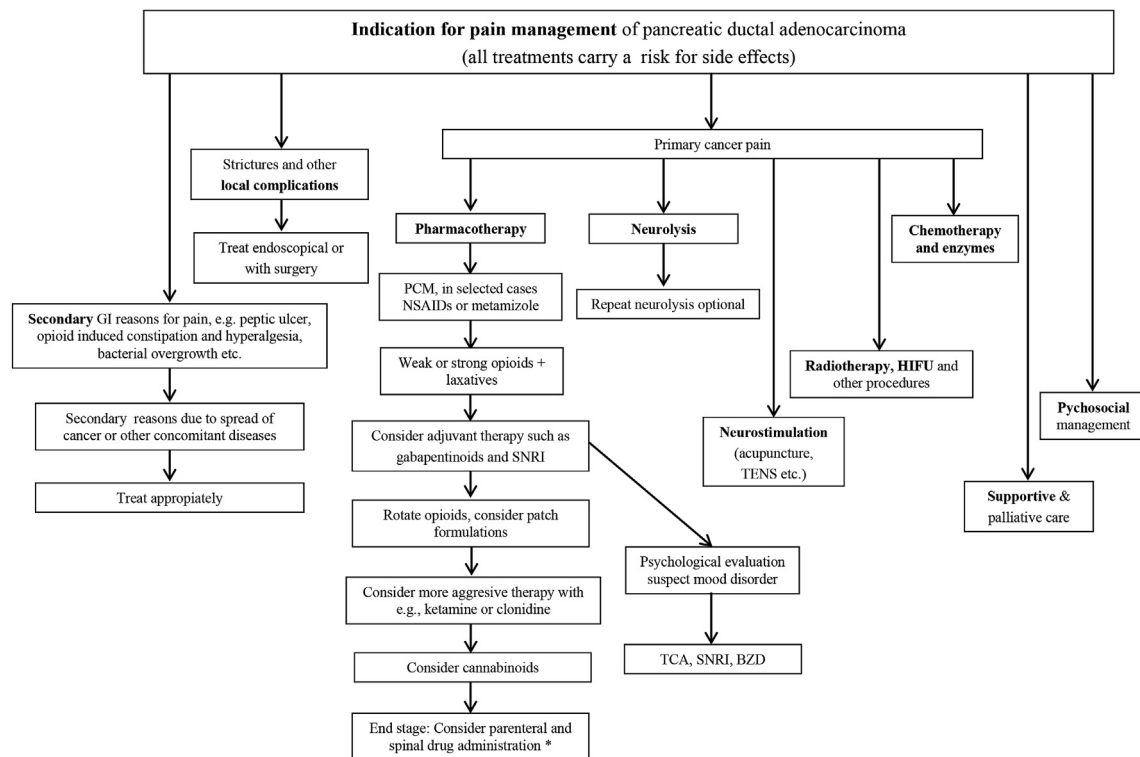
Indication for pain management of pancreatic ductal adenocarcinoma
(all treatments carry a risk for side effects)

Strictures and other local complications

Treat endoscopical or with surgery

Secondary GI reasons for pain, e.g. peptic ulcer, opioid induced constipation and hyperalgesia, bacterial overgrowth etc.

Secondary reasons due to spread of cancer or other concomitant diseases

Treat appropiately

Primary cancer pain

Pharmacotherapy

PCM, in selected cases NSAIDs or metamizole

Weak or strong opioids + laxatives

Consider adjuvant therapy such as gabapentinoids and SNRI

Rotate opioids, consider patch formulations

Consider more aggresive therapy with e.g., ketamine or clonidine

Consider cannabinoids

End stage: Consider parenteral and spinal drug administration *

Psychological evaluation suspect mood disorder

TCA, SNRI, BZD

Neurolysis

Repeat neurolysis optional

Neurostimulation (acupuncture, TENS etc.)

Radiotherapy, HIFU and other procedures

Chemotherapy and enzymes

Supportive & palliative care

Pychosocial management